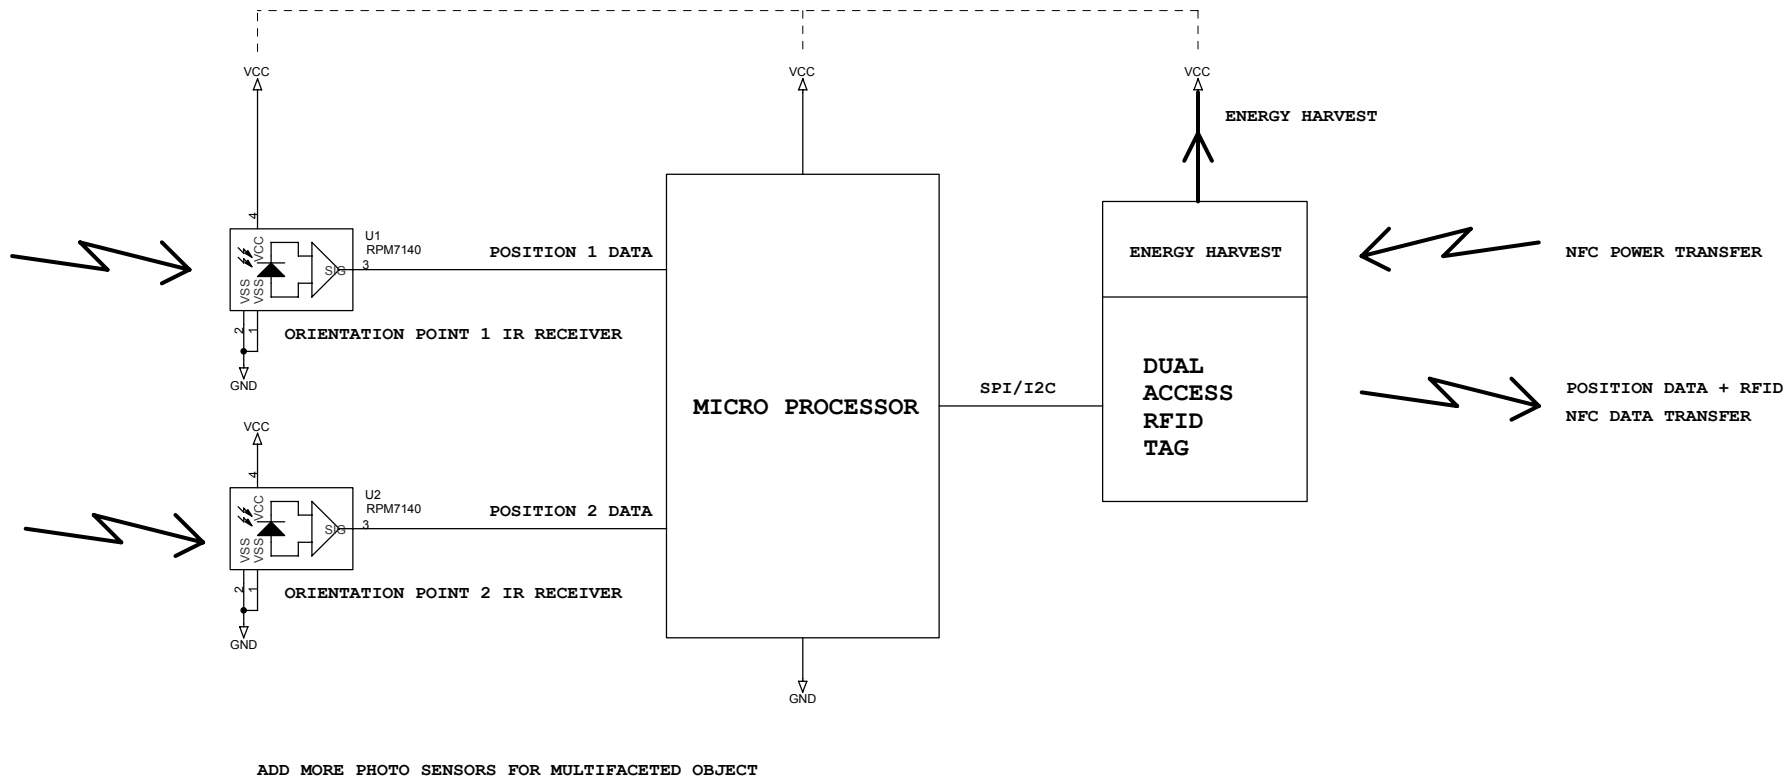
VCC
VCC
VCC
ENERGY HARVEST

4
VCC
U1
RPM7140
SIG
3
VSS
VSS
2
1
GND
POSITION 1 DATA
ORIENTATION POINT 1 IR RECEIVER

ENERGY HARVEST
NFC POWER TRANSFER

MICRO PROCESSOR
SPI/I2C

DUAL
ACCESS
RFID
TAG

POSITION DATA + RFID
NFC DATA TRANSFER

VCC
4
VCC
U2
RPM7140
SIG
3
VSS
VSS
2
1
GND
POSITION 2 DATA
ORIENTATION POINT 2 IR RECEIVER

GND

ADD MORE PHOTO SENSORS FOR MULTIFACETED OBJECT